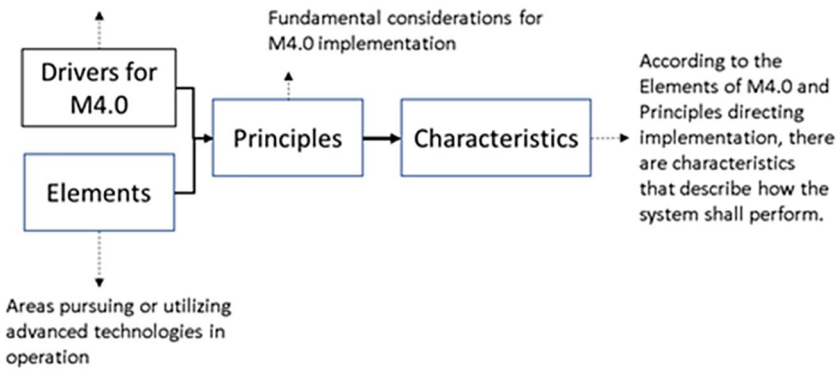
Drivers for M4.0

Fundamental considerations for M4.0 implementation

Principles

Characteristics

According to the Elements of M4.0 and Principles directing implementation, there are characteristics that describe how the system shall perform.

Elements

Areas pursuing or utilizing advanced technologies in operation